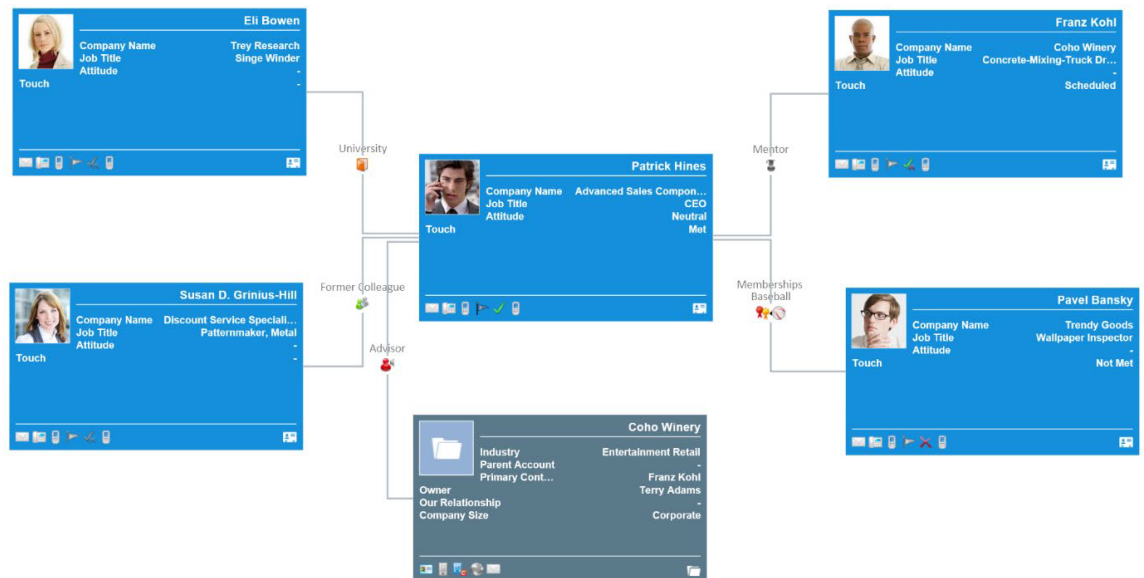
Eli Bowen
Company Name Trey Research
Job Title Singe Winder
Attitude -
Touch -

University

Franz Kohl
Company Name Coho Winery
Job Title Concrete-Mixing-Truck Dr...
Attitude -
Touch Scheduled

Mentor

Patrick Hines
Company Name Advanced Sales Compon...
Job Title CEO
Attitude Neutral
Touch Met

Former Colleague

Susan D. Grinius-Hill
Company Name Discount Service Speciali...
Job Title Patternmaker, Metal
Attitude -
Touch -

Advisor

Memberships
Baseball

Pavel Bansky
Company Name Trendy Goods
Job Title Wallpaper Inspector
Attitude -
Touch Not Met

Coho Winery
Industry Entertainment Retail
Parent Account -
Primary Cont... Franz Kohl
Owner Terry Adams
Our Relationship -
Company Size Corporate